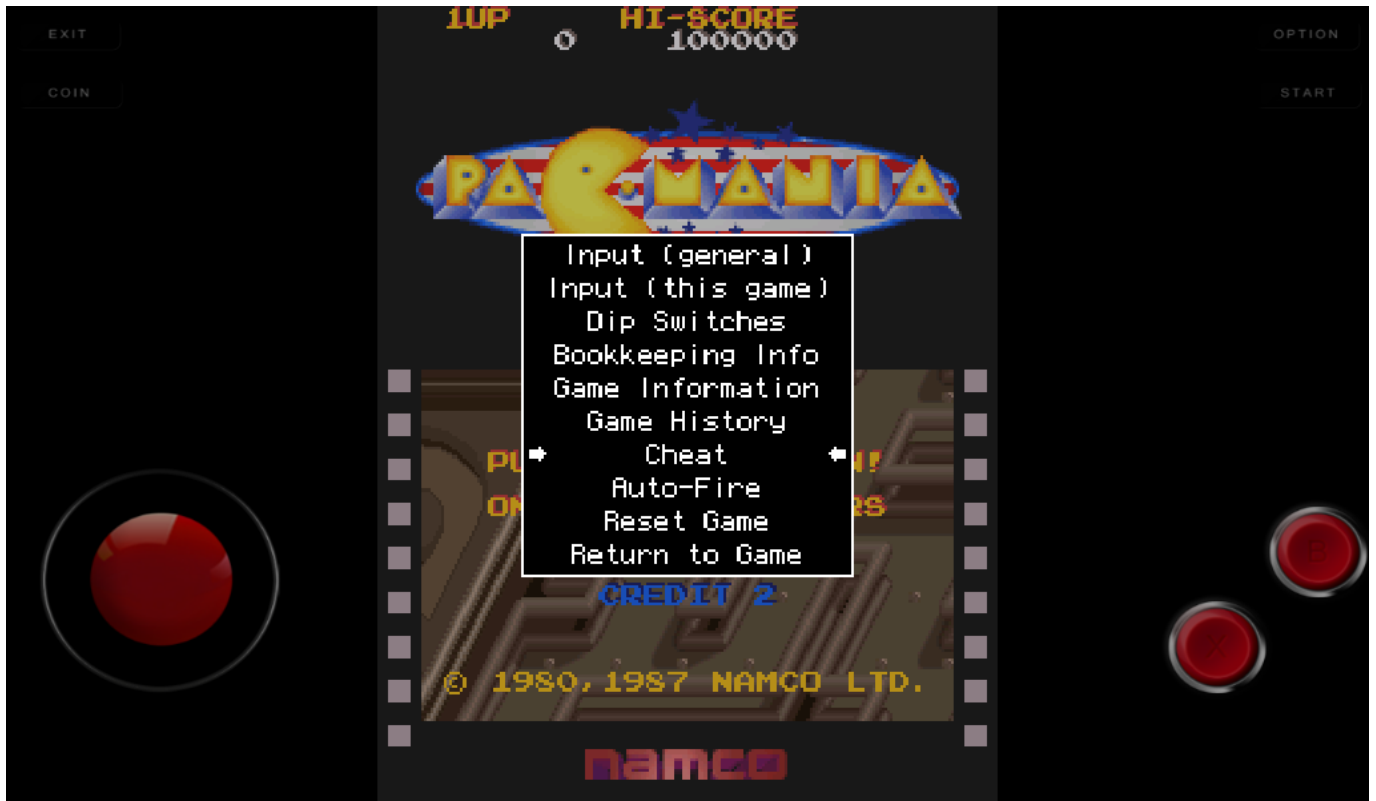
EXIT

COIN

1UP
0

HI-SCORE
100000

OPTION

START

PAC-MANIA

Input (general)
Input (this game)
Dip Switches
Bookkeeping Info
Game Information
Game History
Cheat
Auto-Fire
Reset Game
Return to Game

PU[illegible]N!
ON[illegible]RS

CREDIT 2

© 1980,1987 NAMCO LTD.

namco